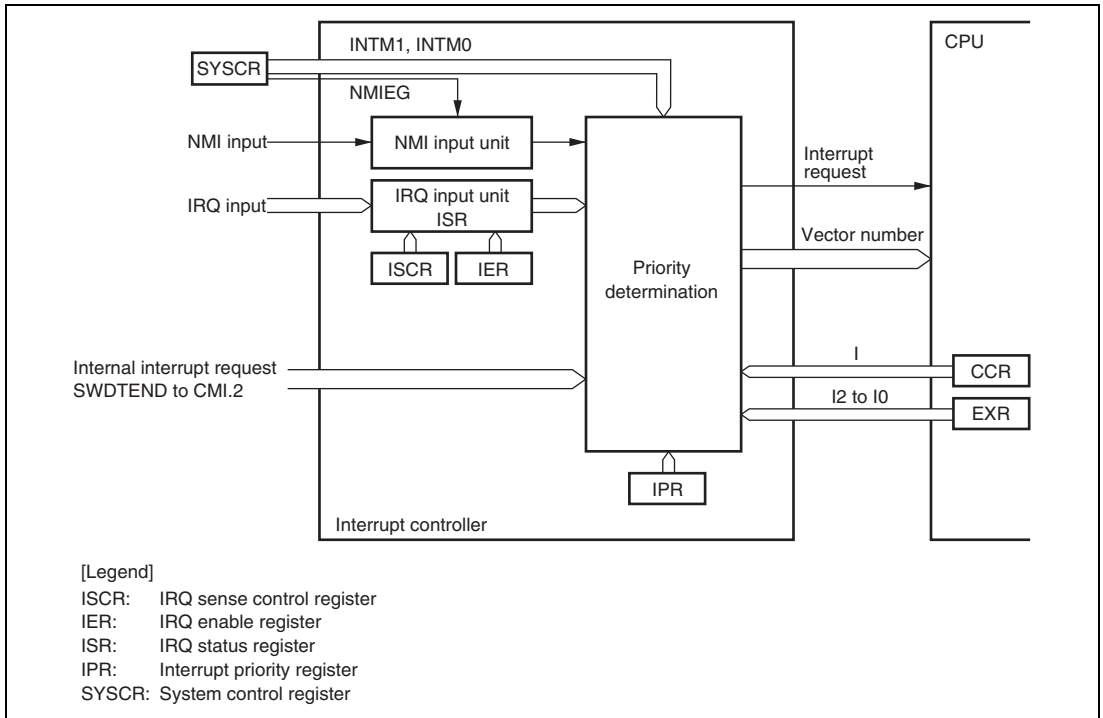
INTM1, INTM0

CPU

SYSCR

NMIEG

NMI input

NMI input unit

IRQ input

IRQ input unit
ISR

ISCR

IER

Interrupt request

Vector number

Priority determination

Internal interrupt request
SWDTEND to CMI.2

I

CCR

I2 to I0

EXR

IPR

Interrupt controller

[Legend]
ISCR: IRQ sense control register
IER: IRQ enable register
ISR: IRQ status register
IPR: Interrupt priority register
SYSCR: System control register